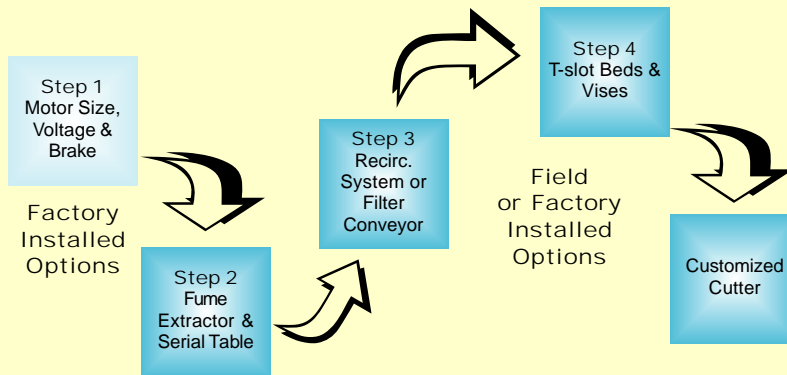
Step 1
Motor Size, Voltage & Brake

Factory Installed Options

Step 2
Fume Extractor & Serial Table

Step 3
Recirc. System or Filter Conveyor

Step 4
T-slot Beds & Vises

Field or Factory Installed Options

Customized Cutter